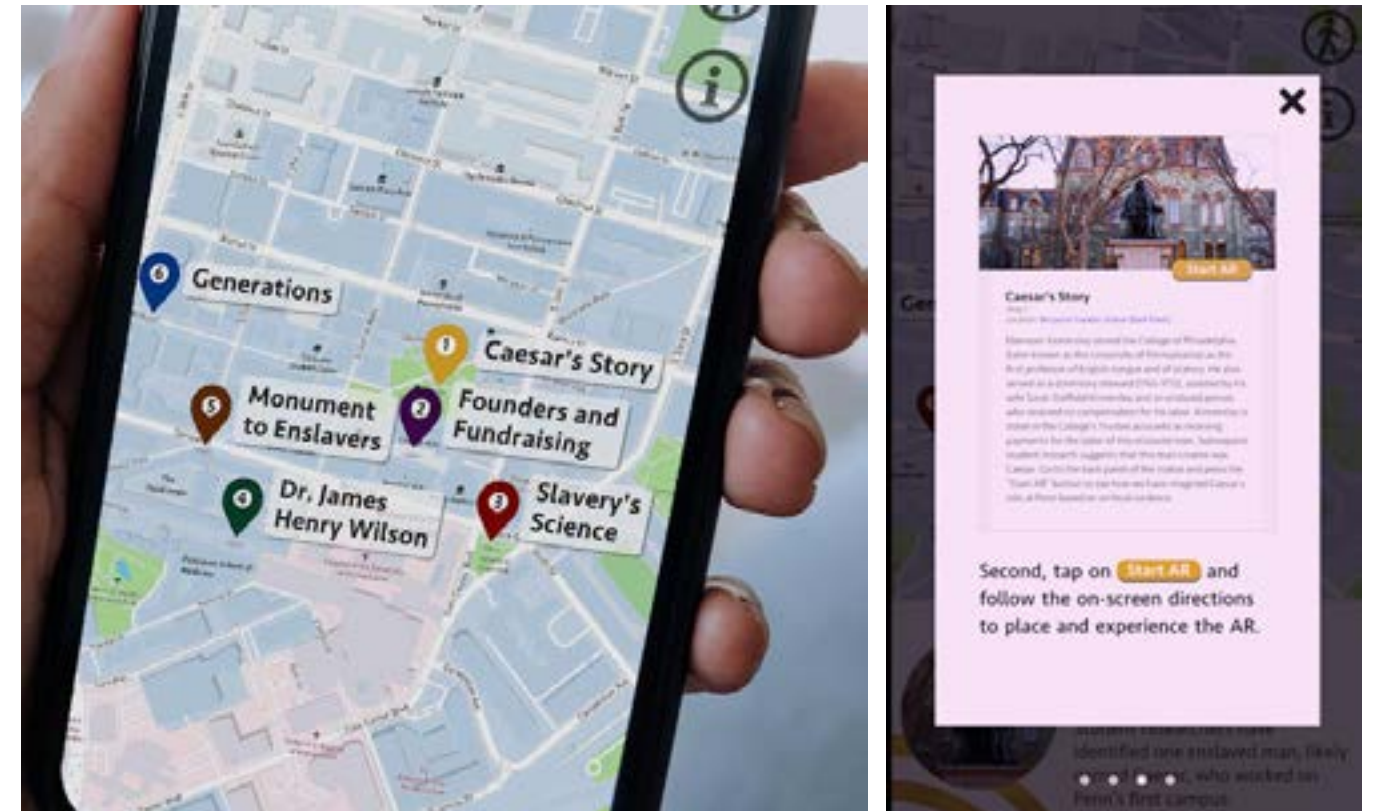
6 Generations

1 Caesar's Story

5 Monument to Enslavers

2 Founders and Fundraising

4 Dr. James Henry Wilson

3 Slavery's Science

×

Start AR

Caesar's Story

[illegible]

Second, tap on Start AR and follow the on-screen directions to place and experience the AR.

Student researchers have identified one enslaved man, likely named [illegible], who worked on Penn's first campus